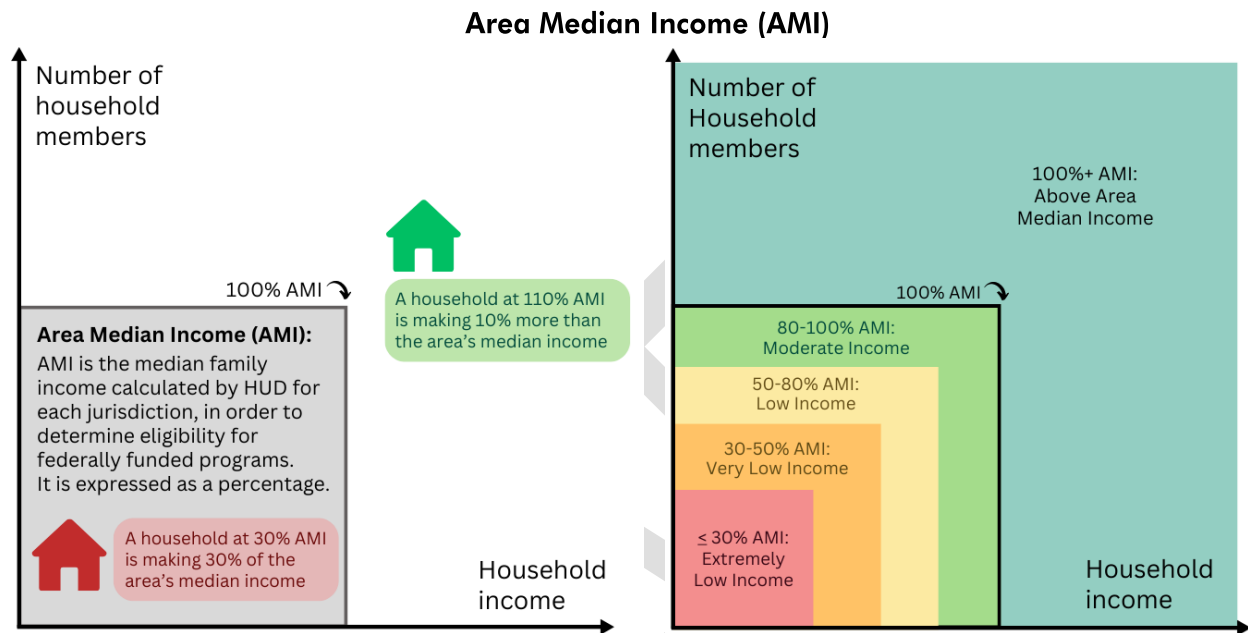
Area Median Income (AMI)

Number of household members

100% AMI

Area Median Income (AMI):

AMI is the median family income calculated by HUD for each jurisdiction, in order to determine eligibility for federally funded programs. It is expressed as a percentage.

A household at 30% AMI is making 30% of the area's median income

A household at 110% AMI is making 10% more than the area's median income

Household income

Number of Household members

100%+ AMI: Above Area Median Income

100% AMI

80-100% AMI: Moderate Income

50-80% AMI: Low Income

30-50% AMI: Very Low Income

$\leq$ 30% AMI: Extremely Low Income

Household income